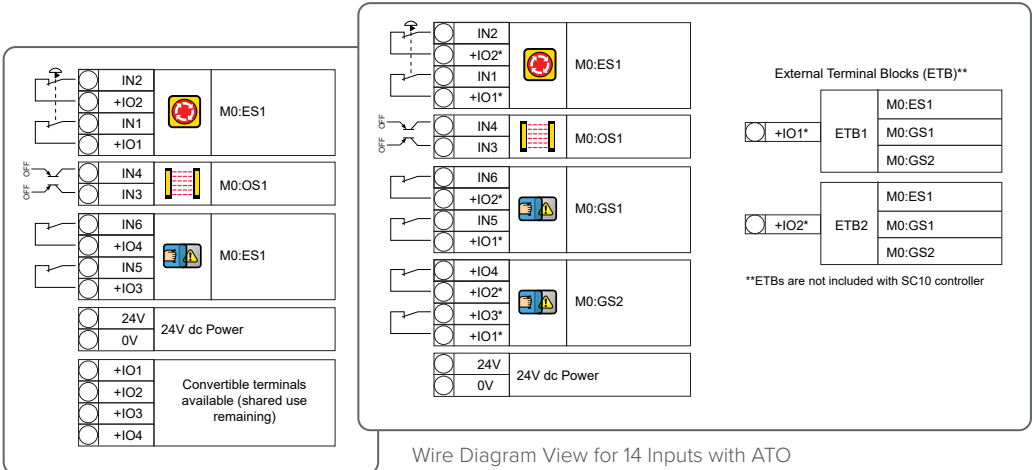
IN2
+IO2
IN1
+IO1
M0:ES1

OFF
OFF
IN4
IN3
M0:OS1

IN6
+IO4
IN5
+IO3
M0:ES1

24V
0V
24V dc Power

+IO1
+IO2
+IO3
+IO4
Convertible terminals available (shared use remaining)

IN2
+IO2*
IN1
+IO1*
M0:ES1

OFF
OFF
IN4
IN3
M0:OS1

IN6
+IO2*
IN5
+IO1*
M0:GS1

+IO4
+IO2*
+IO3*
+IO1*
M0:GS2

24V
0V
24V dc Power

External Terminal Blocks (ETB)**

| +IO1* | ETB1 | M0:ES1 |
|---|---|---|
| | | M0:GS1 |
| | | M0:GS2 |

| +IO2* | ETB2 | M0:ES1 |
|---|---|---|
| | | M0:GS1 |
| | | M0:GS2 |

**ETBs are not included with SC10 controller

Wire Diagram View for 14 Inputs with ATO